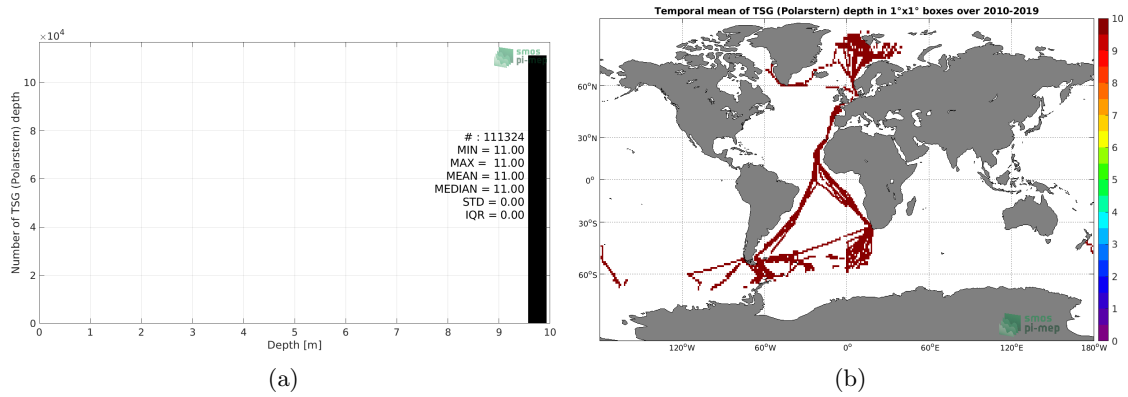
$\times 10^4$

smos pi-mep

Number of TSG (Polarstern) depth

10
8
6
4
2
0

# : 111324
MIN = 11.00
MAX = 11.00
MEAN = 11.00
MEDIAN = 11.00
STD = 0.00
IQR = 0.00

0 1 2 3 4 5 6 7 8 9 10

Depth [m]

(a)

Temporal mean of TSG (Polarstern) depth in 1°x1° boxes over 2010-2019

60°N
30°N
0°
30°S
60°S

120°W 60°W 0° 60°E 120°E 180°W

10
9
8
7
6
5
4
3
2
1
0

smos pi-mep

(b)